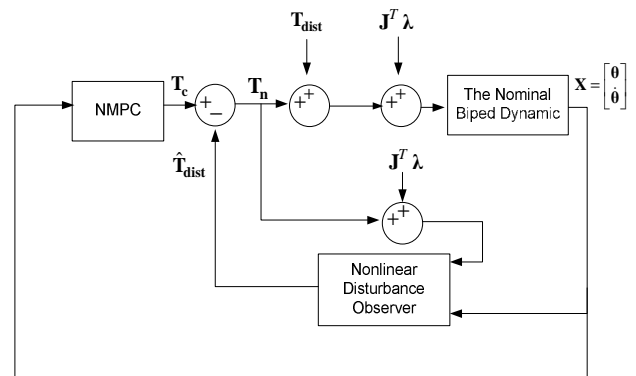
$\mathbf{T_{dist}}$

$\mathbf{J}^T \boldsymbol{\lambda}$

NMPC

$\mathbf{T_c}$

+

−

$\mathbf{T_n}$

+ +

+ +

The Nominal Biped Dynamic

$\mathbf{X} = \begin{bmatrix} \boldsymbol{\theta} \\ \dot{\boldsymbol{\theta}} \end{bmatrix}$

$\hat{\mathbf{T}}_{\mathbf{dist}}$

$\mathbf{J}^T \boldsymbol{\lambda}$

+ +

Nonlinear Disturbance Observer